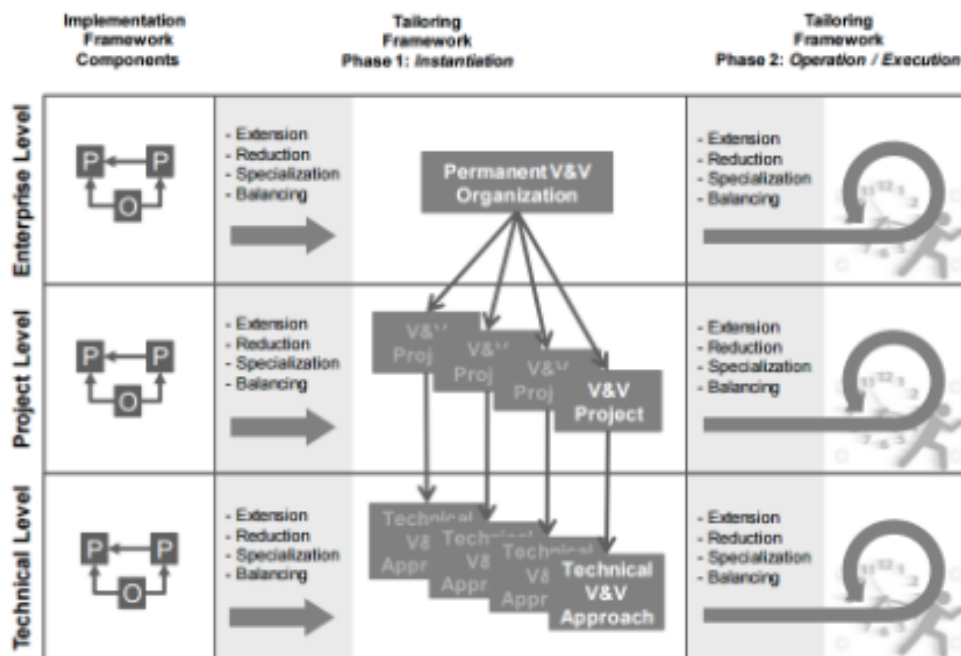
Implementation Framework Components

Tailoring Framework Phase 1: *Instantiation*

Tailoring Framework Phase 2: *Operation / Execution*

Enterprise Level

P P O

- Extension
- Reduction
- Specialization
- Balancing

Permanent V&V Organization

- Extension
- Reduction
- Specialization
- Balancing

Project Level

P P O

- Extension
- Reduction
- Specialization
- Balancing

V&V Proj

V&V Proj

V&V Proj

V&V Project

- Extension
- Reduction
- Specialization
- Balancing

Technical Level

P P O

- Extension
- Reduction
- Specialization
- Balancing

Technical V& Appr

Technical V& Appr

Technical V& Appr

Technical V&V Approach

- Extension
- Reduction
- Specialization
- Balancing